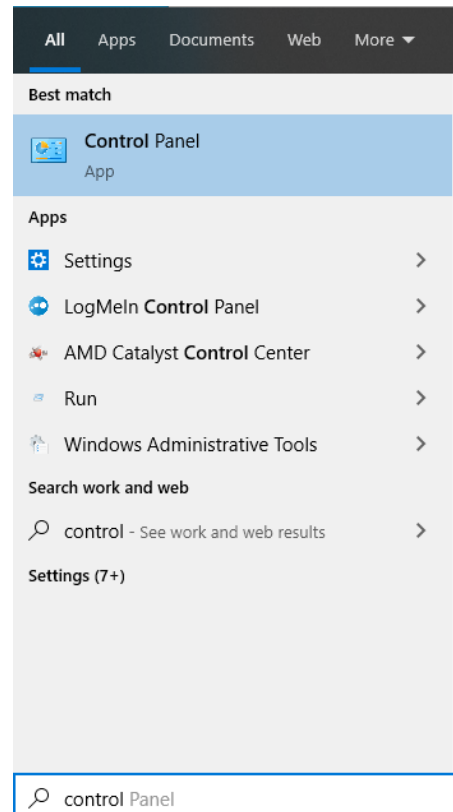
All Apps Documents Web More ▾

Best match

Control Panel
App

Apps

Settings >

LogMeIn Control Panel >

AMD Catalyst Control Center >

Run >

Windows Administrative Tools >

Search work and web

control - See work and web results >

Settings (7+)

control Panel